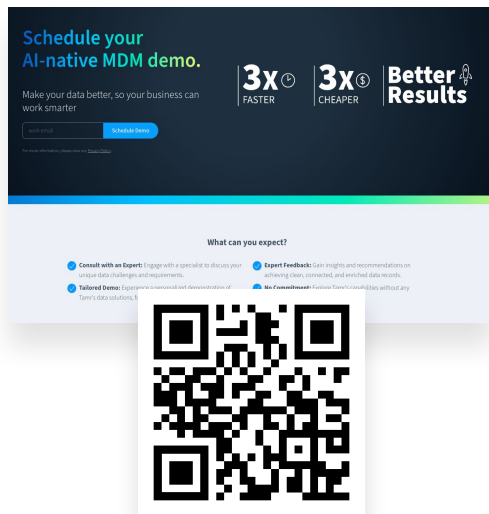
Schedule your
AI-native MDM demo.

Make your data better, so your business can work smarter

work email

Schedule Demo

For more information, please see our Privacy Policy

3x FASTER

3x CHEAPER

Better Results

What can you expect?

Consult with an Expert: Engage with a specialist to discuss your unique data challenges and requirements.

Expert Feedback: Gain insights and recommendations on achieving clean, connected, and enriched data records.

Tailored Demo: Experience a personalized demonstration of Tamr's data solutions, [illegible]

No Commitment: Explore Tamr's capabilities without any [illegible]